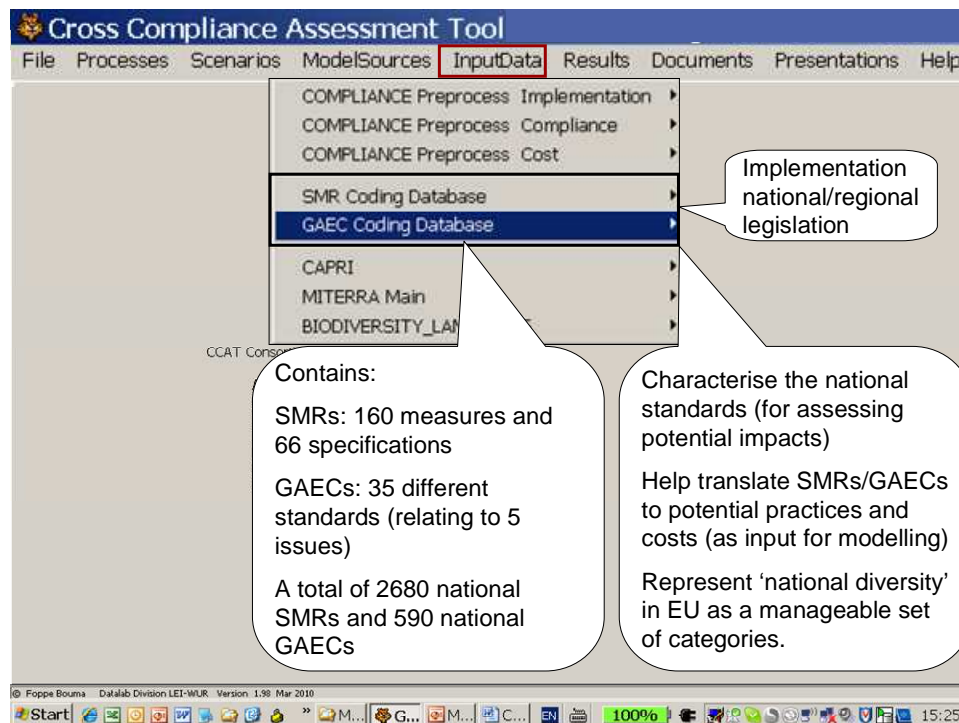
Cross Compliance Assessment Tool

File Processes Scenarios ModelSources InputData Results Documents Presentations Help

COMPLIANCE Preprocess Implementation
COMPLIANCE Preprocess Compliance
COMPLIANCE Preprocess Cost

SMR Coding Database
GAEC Coding Database

CAPRI
MITERRA Main
BIODIVERSITY_LAN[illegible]

CCAT Cons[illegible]

Implementation national/regional legislation

Contains:

SMRs: 160 measures and 66 specifications

GAECs: 35 different standards (relating to 5 issues)

A total of 2680 national SMRs and 590 national GAECs

Characterise the national standards (for assessing potential impacts)

Help translate SMRs/GAECs to potential practices and costs (as input for modelling)

Represent 'national diversity' in EU as a manageable set of categories.

© Foppe Bouma Datalab Division LEI-WUR Version 1.98 Mar 2010

Start M... G... M... C... EN 100% 15:25